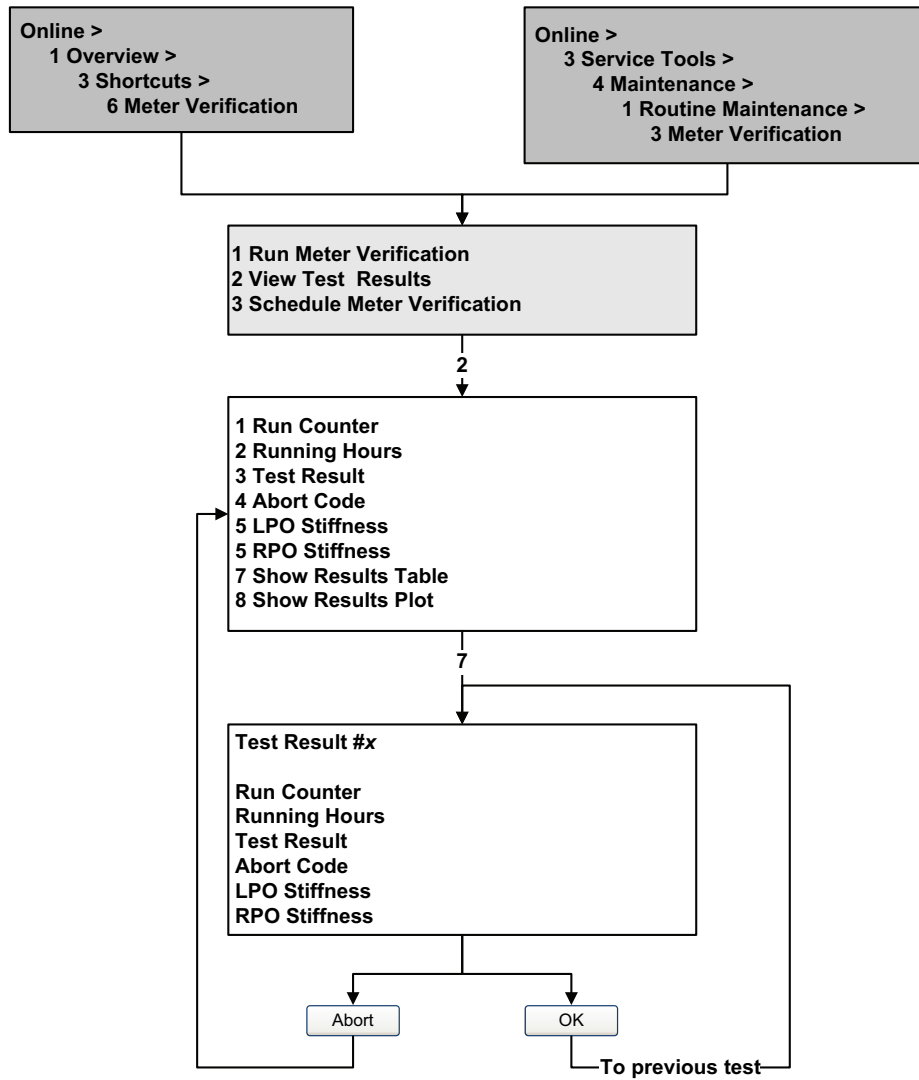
Online >
1 Overview >
3 Shortcuts >
6 Meter Verification

Online >
3 Service Tools >
4 Maintenance >
1 Routine Maintenance >
3 Meter Verification

1 Run Meter Verification
2 View Test Results
3 Schedule Meter Verification

2

1 Run Counter
2 Running Hours
3 Test Result
4 Abort Code
5 LPO Stiffness
5 RPO Stiffness
7 Show Results Table
8 Show Results Plot

7

Test Result #*x*

Run Counter
Running Hours
Test Result
Abort Code
LPO Stiffness
RPO Stiffness

Abort

OK

To previous test